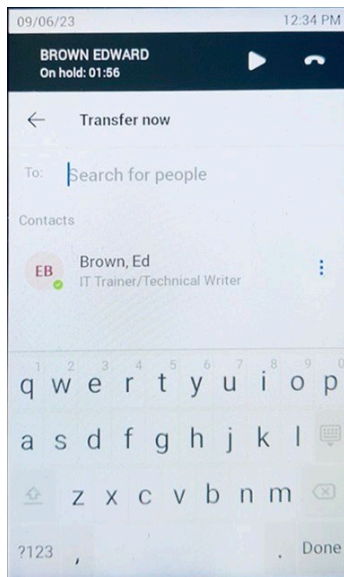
09/06/23 12:34 PM

BROWN EDWARD
On hold: 01:56

Transfer now

To: Search for people

Contacts

EB Brown, Ed
IT Trainer/Technical Writer

1 2 3 4 5 6 7 8 9 0
q w e r t y u i o p
a s d f g h j k l
z x c v b n m
?123 , . Done